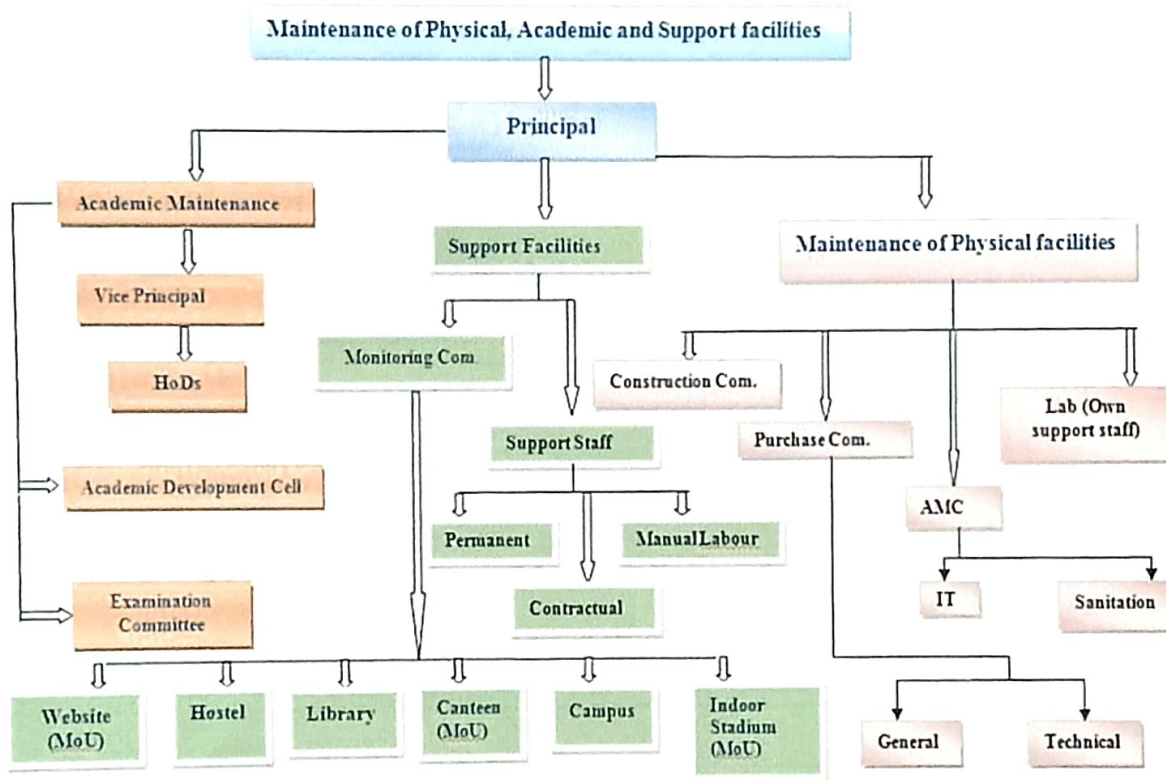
Maintenance of Physical, Academic and Support facilities

Principal

Academic Maintenance

Vice Principal

HoDs

Academic Development Cell

Examination Committee

Support Facilities

Monitoring Com.

Support Staff

Permanent

Contractual

Manual Labour

Website (MoU)

Hostel

Library

Canteen (MoU)

Campus

Indoor Stadium (MoU)

Maintenance of Physical facilities

Construction Com.

Purchase Com.

Lab (Own support staff)

AMC

IT

Sanitation

General

Technical